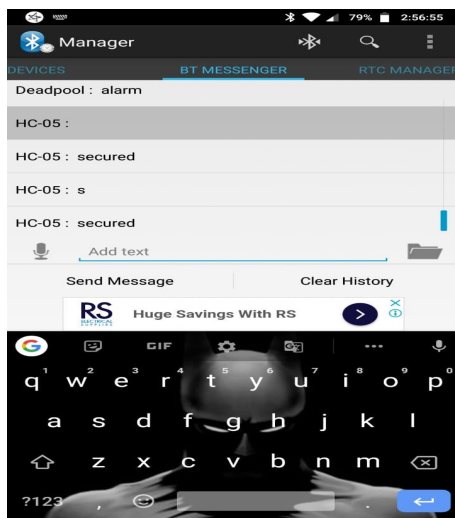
79% 2:56:55

Manager

DEVICES BT MESSENGER RTC MANAGE

Deadpool : alarm

HC-05 :

HC-05 : secured

HC-05 : s

HC-05 : secured

Add text

Send Message

Clear History

RS Huge Savings With RS

GIF

q w e r t y u i o p

1 2 3 4 5 6 7 8 9 0

a s d f g h j k l

z x c v b n m

?123 , .